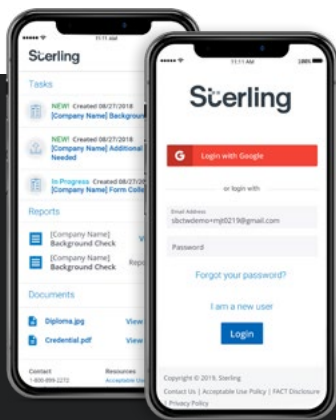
Sterling

Tasks

NEW! Created 08/27/2018
[Company Name] Background

NEW! Created 08/27/2018
[Company Name] Additional
Needed

In Progress Created 08/27/2018
[Company Name] Form Colle

Reports

[Company Name]
Background Check

[Company Name]
Background Check

Documents

Diploma.jpg View

Credential.pdf View

Contact
1-800-899-2272

Resources
Acceptable Use

11:11 AM

Sterling

Login with Google

or login with

Email Address
sbctwdemo+mjt0219@gmail.com

Password

Forgot your password?

I am a new user

Login

Copyright © 2019, Sterling

Contact Us | Acceptable Use Policy | FACT Disclosure
| Privacy Policy